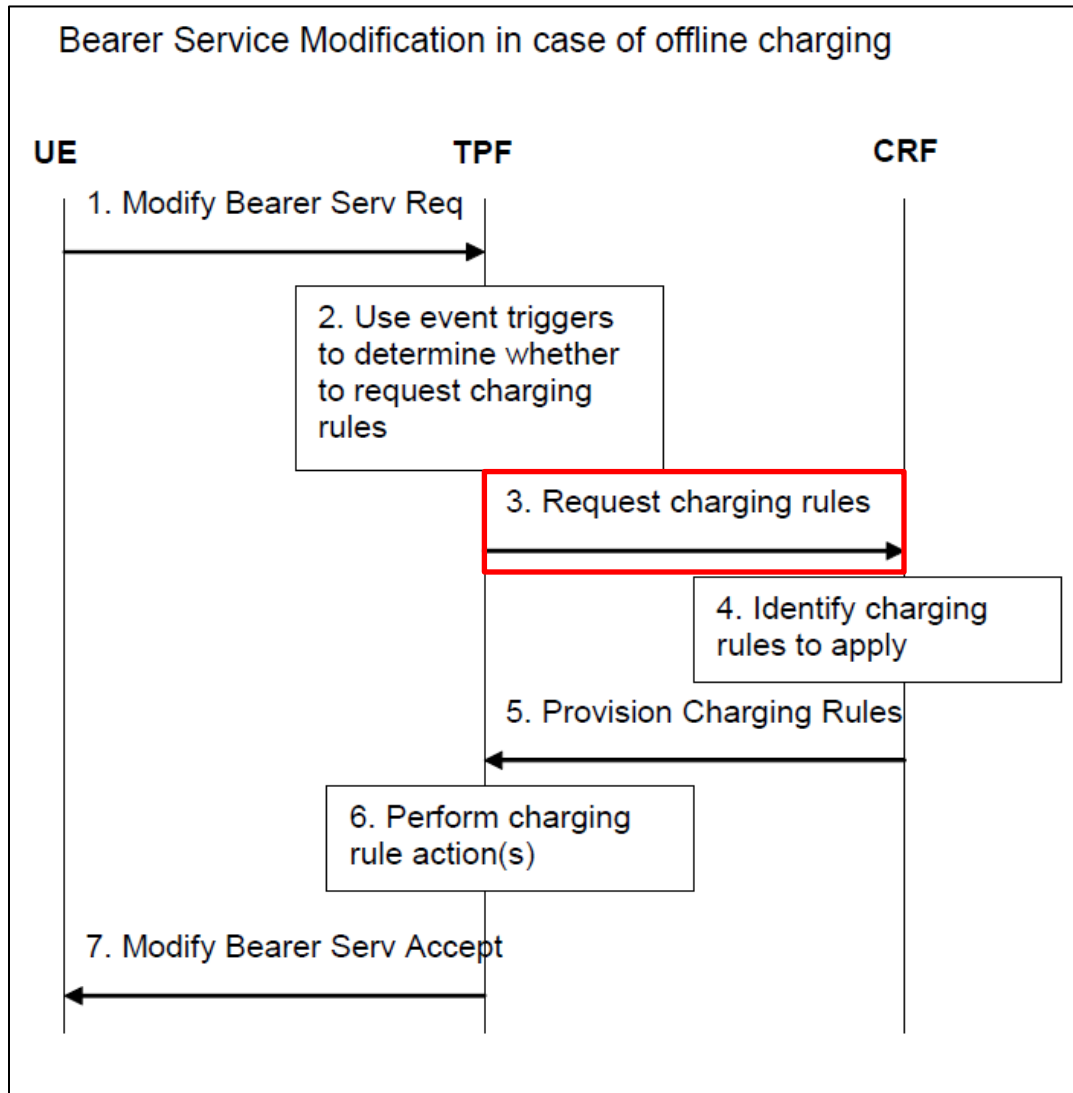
Bearer Service Modification in case of offline charging

UE

TPF

CRF

1. Modify Bearer Serv Req

2. Use event triggers to determine whether to request charging rules

3. Request charging rules

4. Identify charging rules to apply

5. Provision Charging Rules

6. Perform charging rule action(s)

7. Modify Bearer Serv Accept